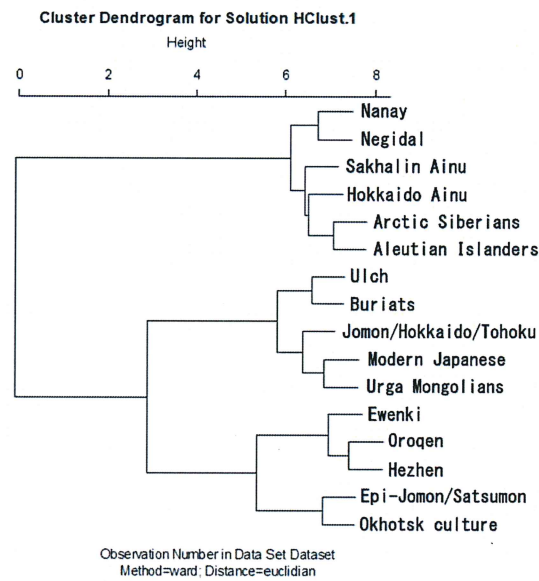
Cluster Dendrogram for Solution HClust.1

Height

0 2 4 6 8

Nanay
Negidal
Sakhalin Ainu
Hokkaido Ainu
Arctic Siberians
Aleutian Islanders
Ulch
Buriats
Jomon/Hokkaido/Tohoku
Modern Japanese
Urga Mongolians
Ewenki
Oroqen
Hezhen
Epi-Jomon/Satsumon
Okhotsk culture

Observation Number in Data Set Dataset
Method=ward; Distance=euclidian